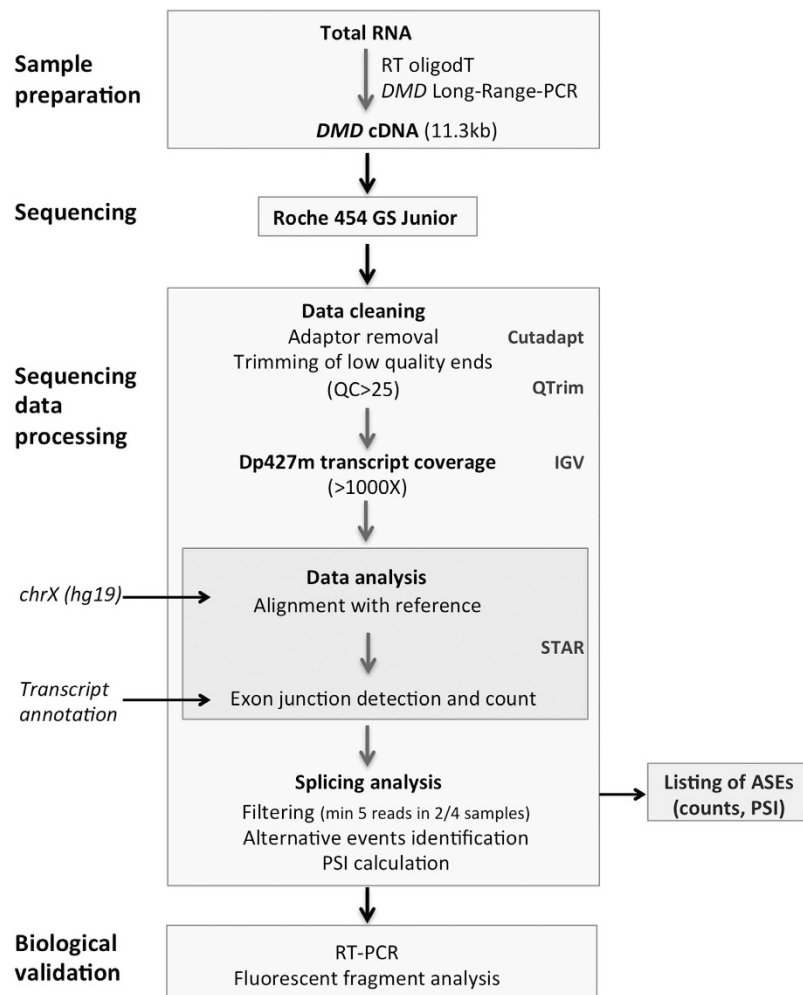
Sample preparation

Total RNA

RT oligodT
*DMD* Long-Range-PCR

***DMD*** **cDNA** (11.3kb)

Sequencing

Roche 454 GS Junior

Sequencing data processing

Data cleaning

Adaptor removal Cutadapt

Trimming of low quality ends (QC>25) QTrim

Dp427m transcript coverage (>1000X) IGV

chrX (hg19)

Data analysis

Alignment with reference

STAR

Transcript annotation

Exon junction detection and count

Splicing analysis

Filtering (min 5 reads in 2/4 samples)

Alternative events identification

PSI calculation

Listing of ASEs (counts, PSI)

Biological validation

RT-PCR

Fluorescent fragment analysis